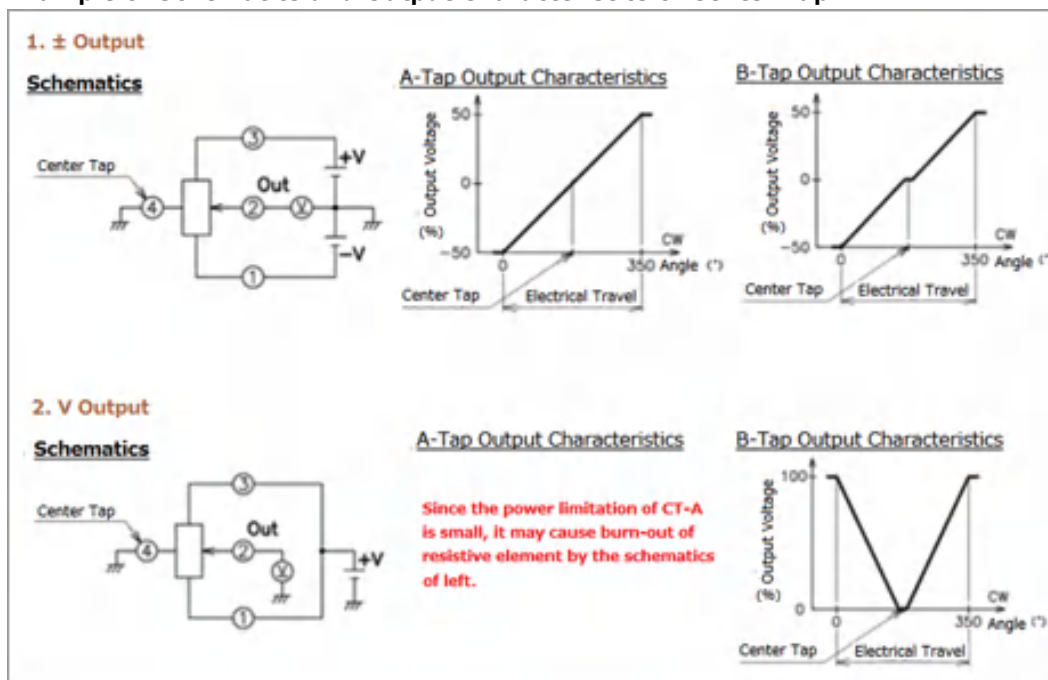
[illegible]

1. ± Output

Schematics

Center Tap
③
+V
Out
④
②
V
–V
①

A-Tap Output Characteristics

50
Output Voltage
0
(%)
-50
0
350 Angle (°)
CW
Center Tap
Electrical Travel

B-Tap Output Characteristics

50
Output Voltage
0
(%)
-50
0
350 Angle (°)
CW
Center Tap
Electrical Travel

2. V Output

Schematics

Center Tap
③
Out
④
②
+V
V
①

A-Tap Output Characteristics

Since the power limitation of CT-A is small, it may cause burn-out of resistive element by the schematics of left.

B-Tap Output Characteristics

100
Output Voltage
(%)
0
0
350 Angle (°)
CW
Center Tap
Electrical Travel